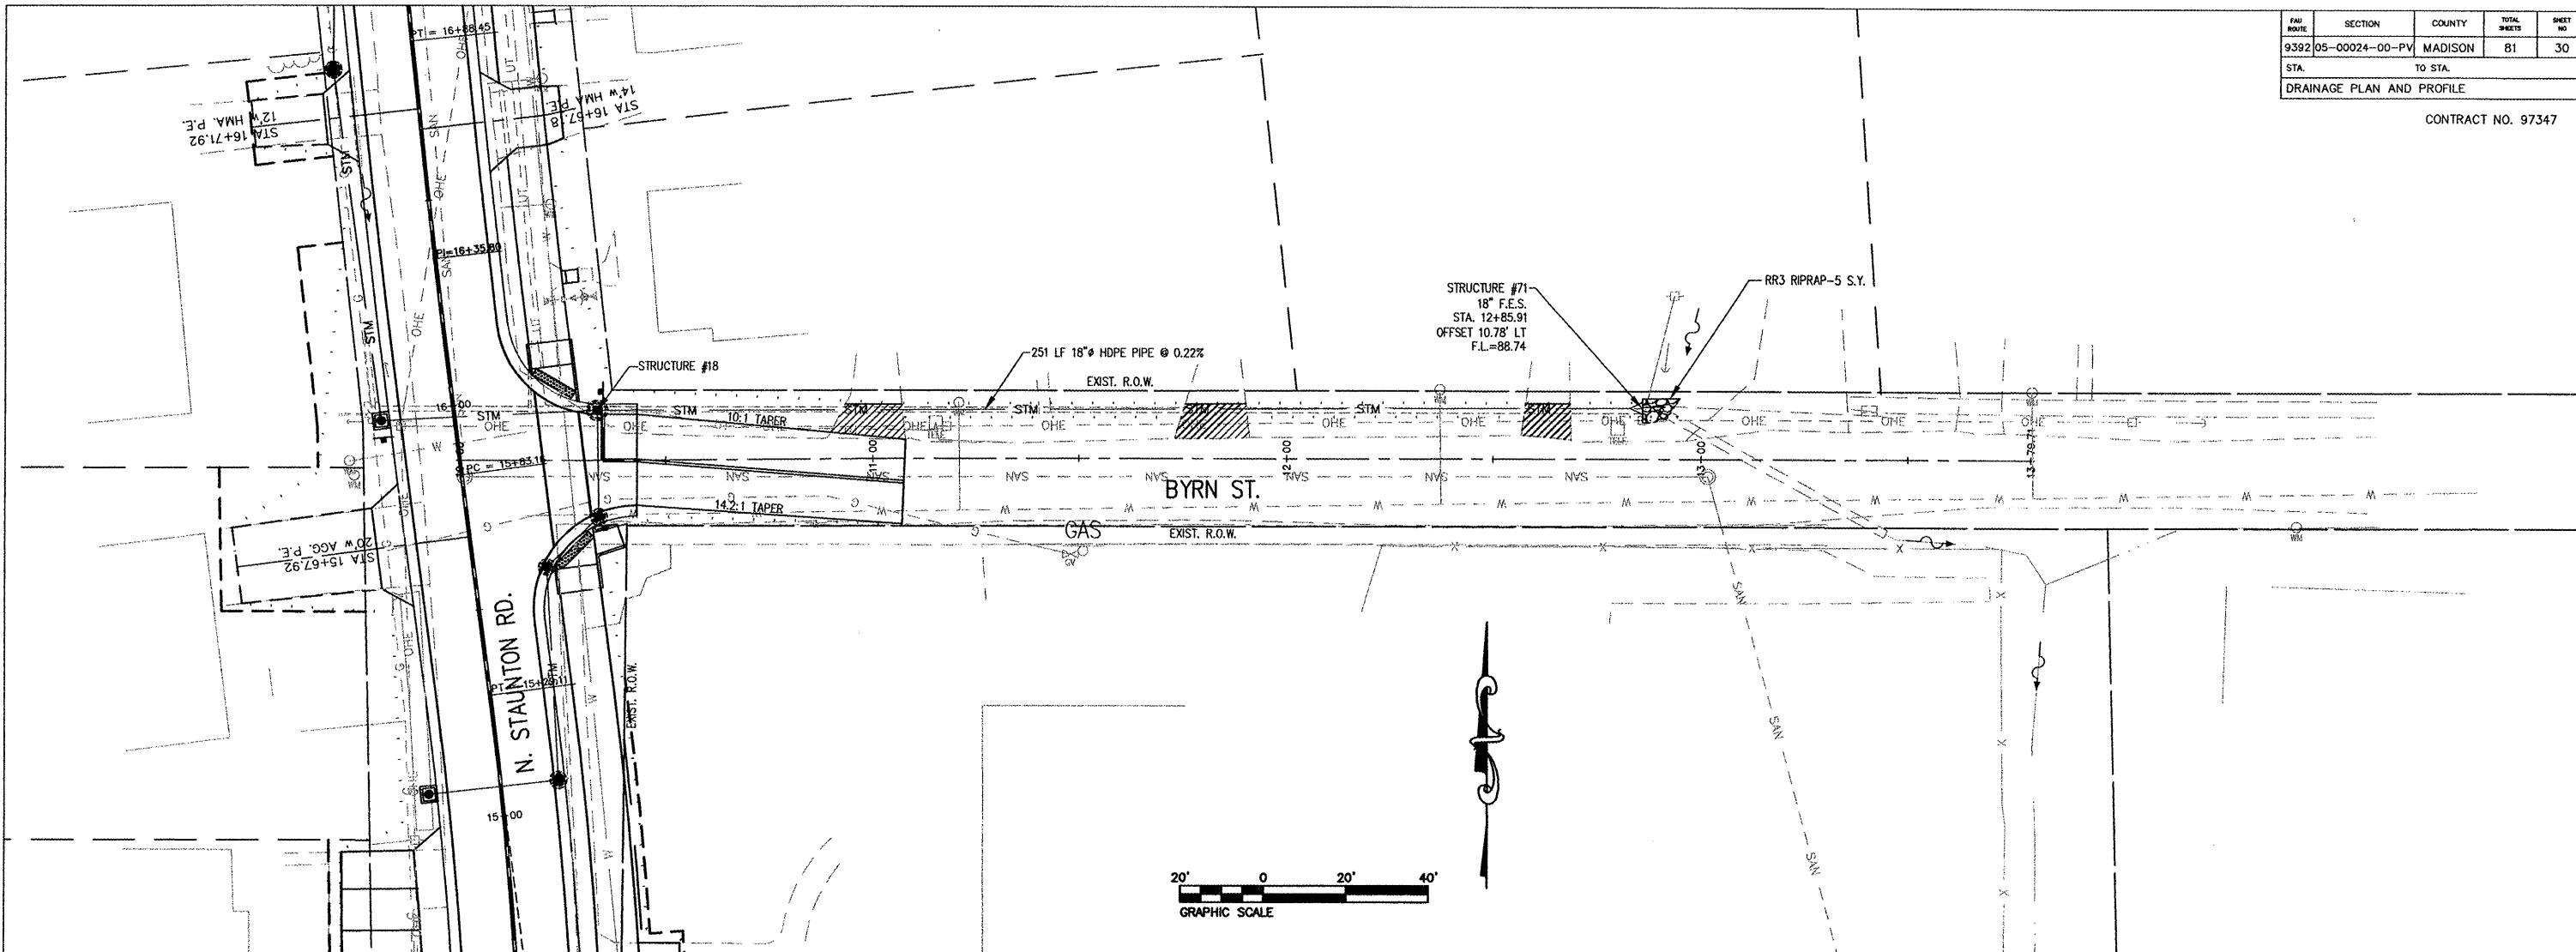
| FAU ROUTE | SECTION | COUNTY | TOTAL SHEETS | SHEET NO |
|---|---|---|---|---|
| 9392 | 05-00024-00-PV | MADISON | 81 | 30 |
| STA. | | TO STA. | | |
| DRAINAGE PLAN AND PROFILE | | | | |

CONTRACT NO. 97347

STA 16+71.92
12'W HMA. P.E.

STA 16+67.8
14'W HMA P.E.

PT = 16+88.45

PI=16+35.80

STRUCTURE #18

251 LF 18"ø HDPE PIPE @ 0.22%

EXIST. R.O.W.

STRUCTURE #71
18" F.E.S.
STA. 12+85.91
OFFSET 10.78' LT
F.L.=88.74

RR3 RIPRAP-5 S.Y.

10:1 TAPER

14.2:1 TAPER

PC = 15+83.16

16+00

11+00

12+00

13+00

13+79.71

BYRN ST.

GAS

EXIST. R.O.W.

STA 15+67.92
20'W AGG. P.E.

N. STAUNTON RD.

PT=15+29.11

EXIST. R.O.W.

15+00

STM
OHE
SAN
W
G
UT

20' 0 20' 40'
GRAPHIC SCALE